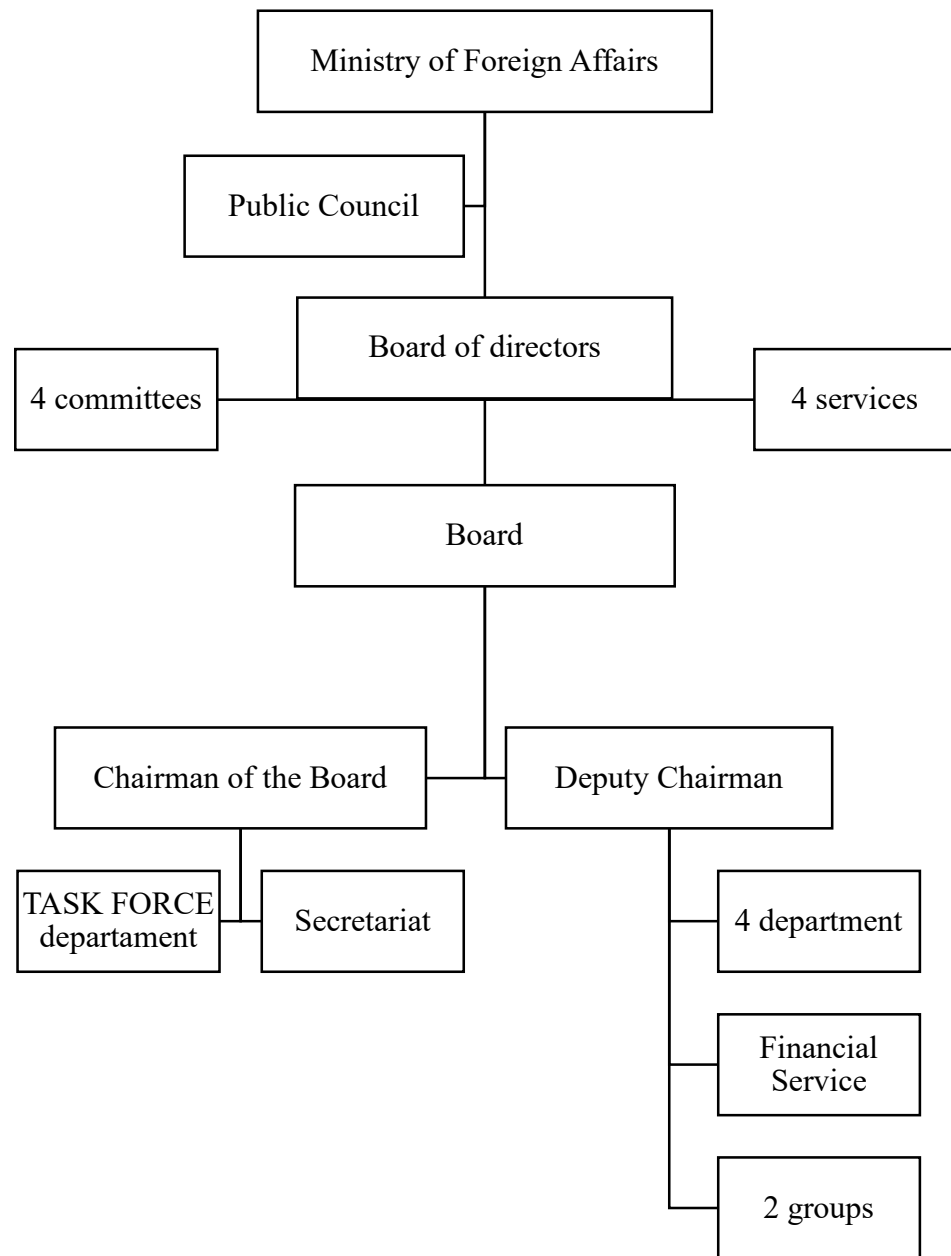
Ministry of Foreign Affairs

Public Council

Board of directors

4 committees

4 services

Board

Chairman of the Board

Deputy Chairman

TASK FORCE departament

Secretariat

4 department

Financial Service

2 groups